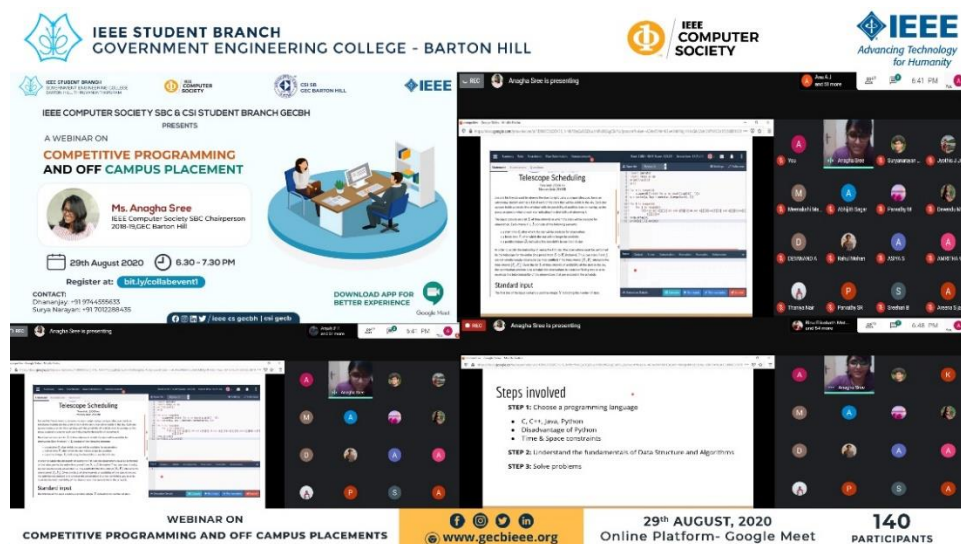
IEEE STUDENT BRANCH
GOVERNMENT ENGINEERING COLLEGE - BARTON HILL

IEEE COMPUTER SOCIETY

IEEE
Advancing Technology for Humanity

IEEE STUDENT BRANCH GOVERNMENT ENGINEERING COLLEGE BARTON HILL

IEEE COMPUTER SOCIETY

CSI SB GEC BARTON HILL

IEEE

IEEE COMPUTER SOCIETY SBC & CSI STUDENT BRANCH GECBH
PRESENTS

A WEBINAR ON
COMPETITIVE PROGRAMMING AND OFF CAMPUS PLACEMENT

Ms. Anagha Sree
IEEE Computer Society SBC Chairperson 2018-19,GEC Barton Hill

29th August 2020
6.30 - 7.30 PM

Register at: bit.ly/collabevent1

CONTACT:
Dhananjay: +91 9744555633
Surya Narayan: +91 7012288435

DOWNLOAD APP FOR BETTER EXPERIENCE

Google Meet

/ ieee cs gecbh | csi gecb

Anagha Sree is presenting

6:41 PM

Telescope Scheduling

Standard Input

You
Anagha Sree
Meenakshi
Abhijith
Devasnand
Rahul
ASPA S
Thomas Nair
Sreehari

REC
Anagha Sree is presenting
6:47 PM

Telescope Scheduling

Standard Input

Anagha Sree

REC
Anagha Sree is presenting
6:48 PM

Steps involved
STEP 1: Choose a programming language
• C, C++, Java, Python
• Disadvantage of Python
• Time & Space constraints
STEP 2: Understand the fundamentals of Data Structure and Algorithms
STEP 3: Solve problems

Anagha Sree

WEBINAR ON
COMPETITIVE PROGRAMMING AND OFF CAMPUS PLACEMENTS

www.gecbieee.org

29th AUGUST, 2020
Online Platform- Google Meet

140
PARTICIPANTS